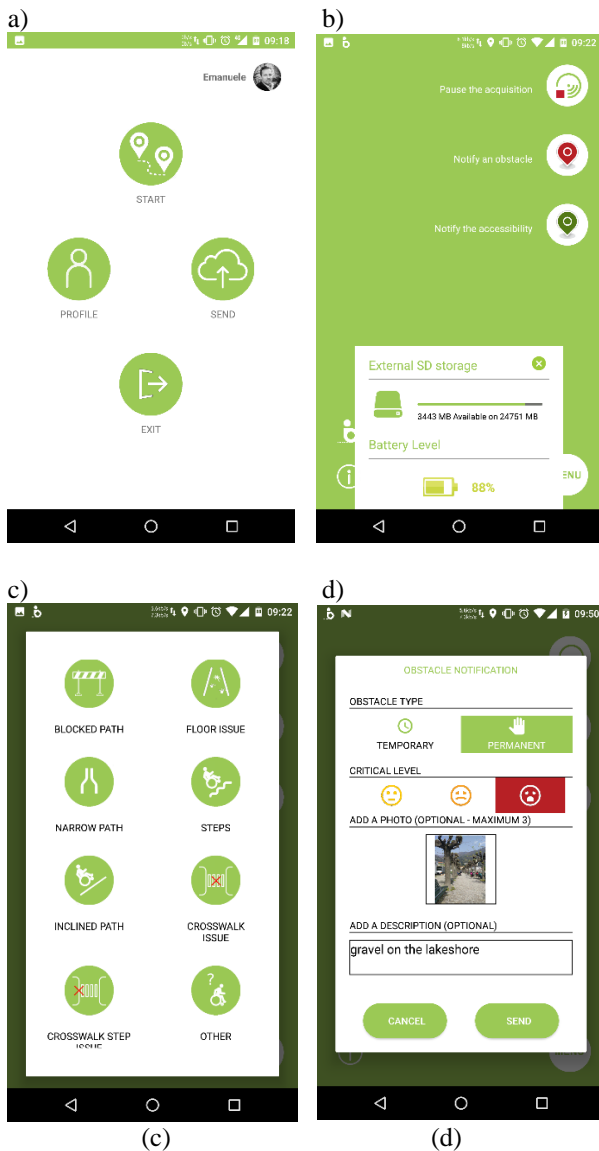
a)

09:18

Emanuele

START

PROFILE

SEND

EXIT

b)

09:22

Pause the acquisition

Notify an obstacle

Notify the accessibility

External SD storage

3443 MB Available on 24751 MB

Battery Level

88%

ENU

c)

09:22

BLOCKED PATH

FLOOR ISSUE

NARROW PATH

STEPS

INCLINED PATH

CROSSWALK ISSUE

CROSSWALK STEP ISSUE

OTHER

d)

09:50

OBSTACLE NOTIFICATION

OBSTACLE TYPE

TEMPORARY

PERMANENT

CRITICAL LEVEL

ADD A PHOTO (OPTIONAL - MAXIMUM 3)

ADD A DESCRIPTION (OPTIONAL)

gravel on the lakeshore

CANCEL

SEND

(c)

(d)